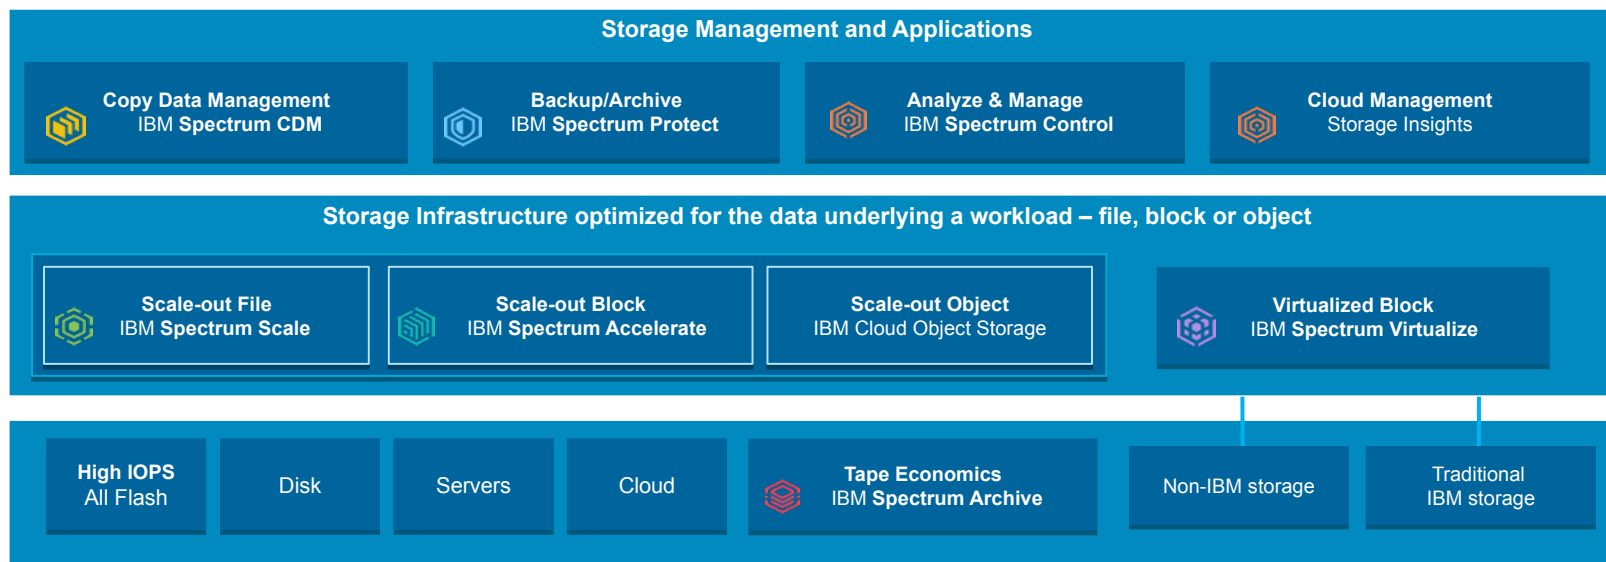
Storage Management and Applications

Copy Data Management
IBM Spectrum CDM

Backup/Archive
IBM Spectrum Protect

Analyze & Manage
IBM Spectrum Control

Cloud Management
Storage Insights

Storage Infrastructure optimized for the data underlying a workload – file, block or object

Scale-out File
IBM Spectrum Scale

Scale-out Block
IBM Spectrum Accelerate

Scale-out Object
IBM Cloud Object Storage

Virtualized Block
IBM Spectrum Virtualize

High IOPS
All Flash

Disk

Servers

Cloud

Tape Economics
IBM Spectrum Archive

Non-IBM storage

Traditional
IBM storage